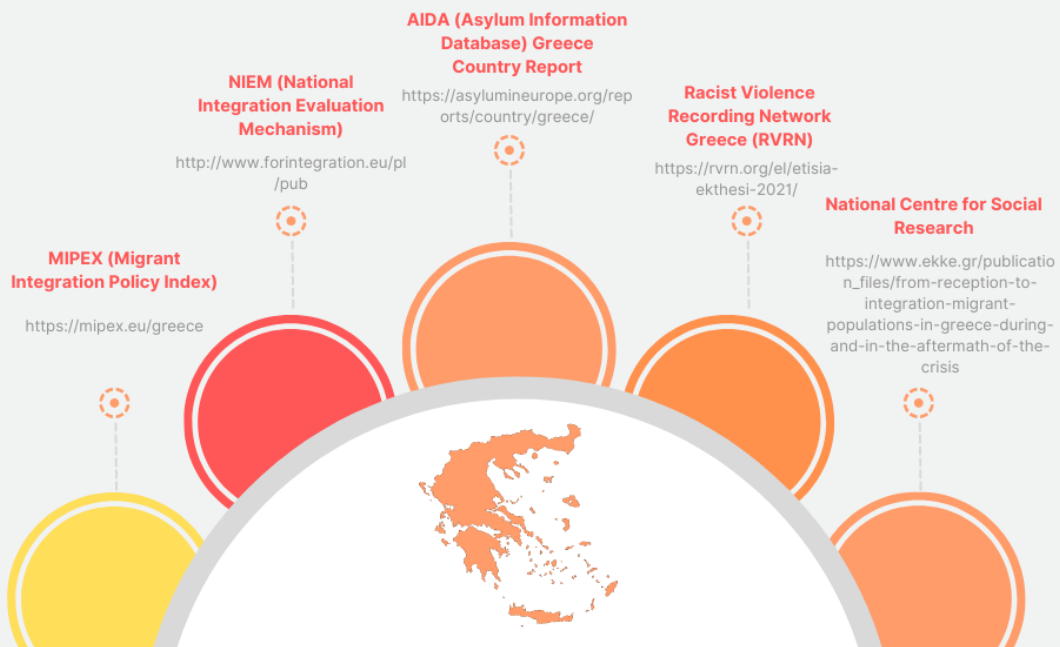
MIPEX (Migrant Integration Policy Index)

https://mipex.eu/greece

NIEM (National Integration Evaluation Mechanism)

http://www.forintegration.eu/pl/pub

AIDA (Asylum Information Database) Greece Country Report

https://asylumineurope.org/reports/country/greece/

Racist Violence Recording Network Greece (RVRN)

https://rvrn.org/el/etisia-ekthesi-2021/

National Centre for Social Research

https://www.ekke.gr/publication_files/from-reception-to-integration-migrant-populations-in-greece-during-and-in-the-aftermath-of-the-crisis